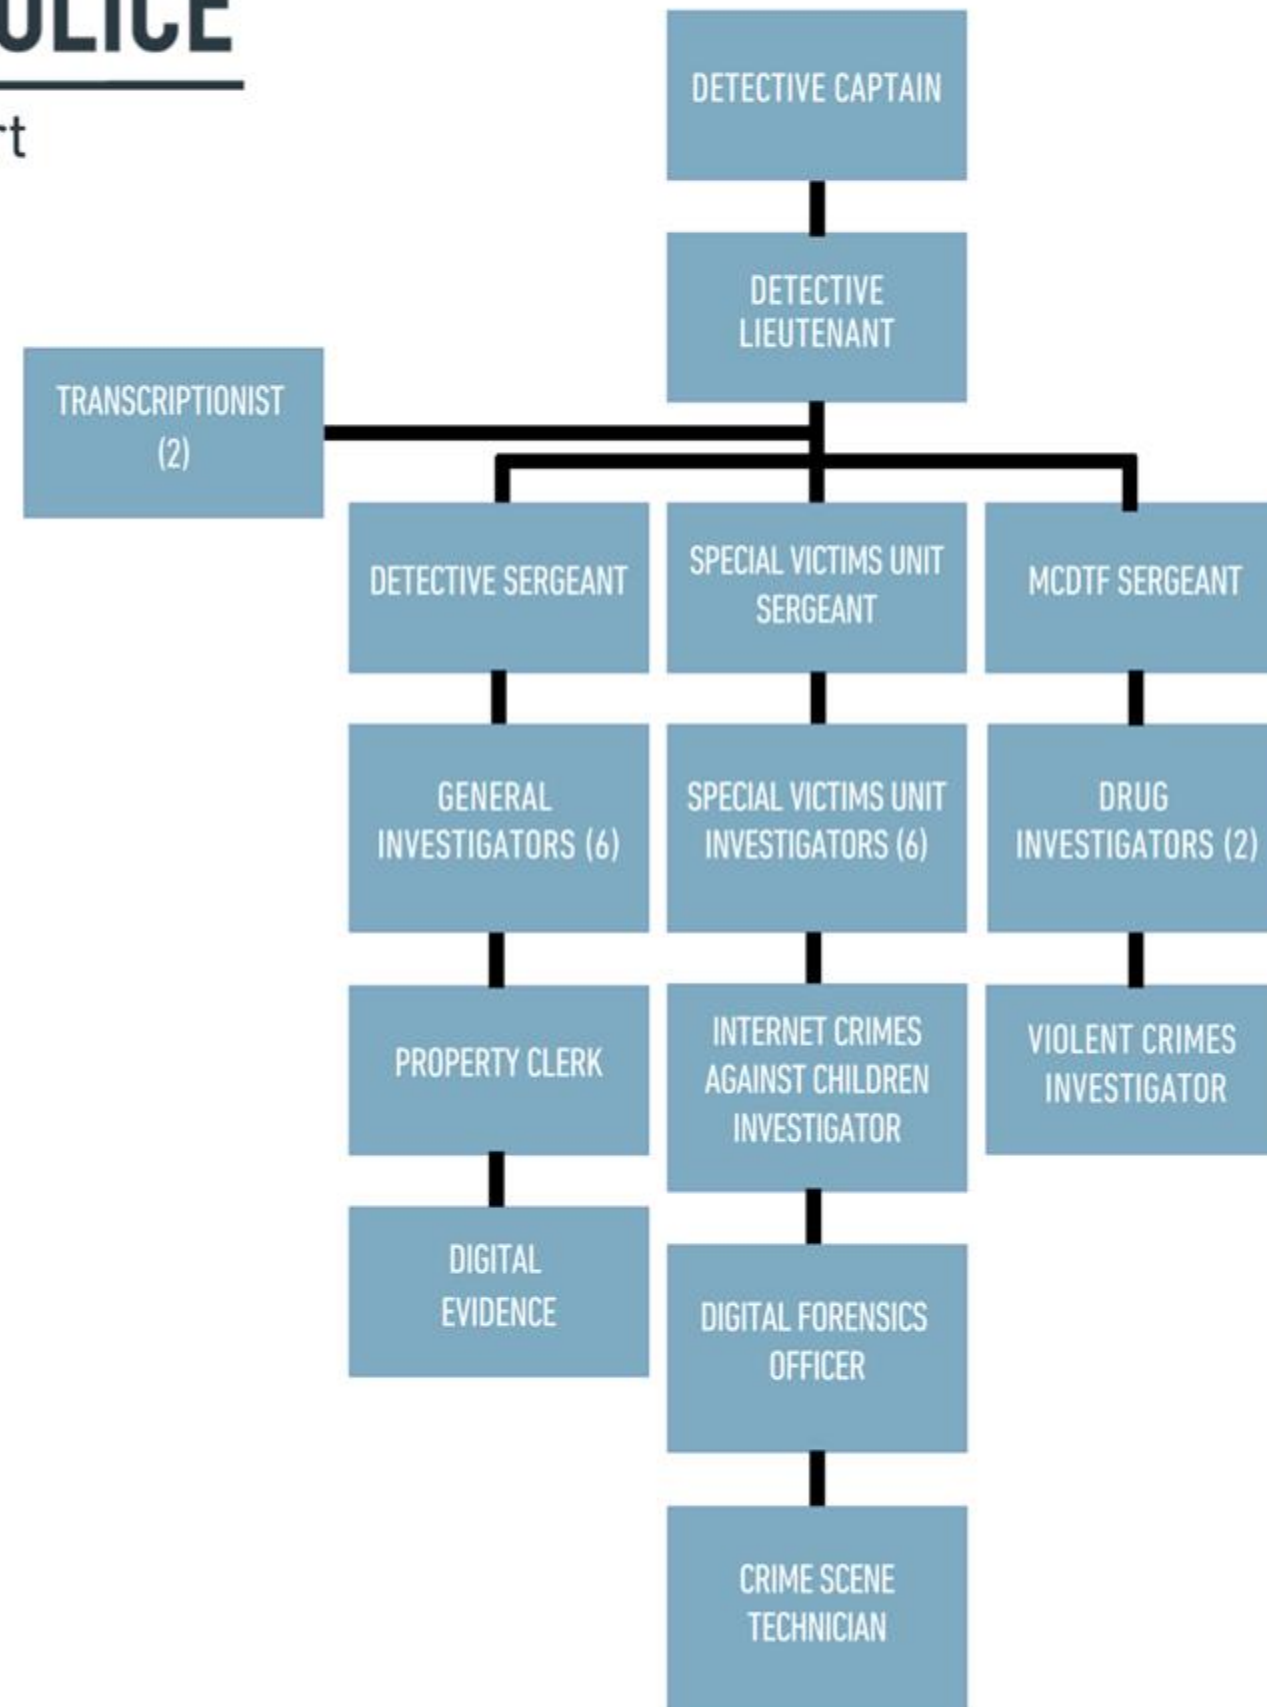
OLICE

rt

DETECTIVE CAPTAIN

DETECTIVE LIEUTENANT

TRANSCRIPTIONIST (2)

DETECTIVE SERGEANT

SPECIAL VICTIMS UNIT SERGEANT

MCDTF SERGEANT

GENERAL INVESTIGATORS (6)

SPECIAL VICTIMS UNIT INVESTIGATORS (6)

DRUG INVESTIGATORS (2)

PROPERTY CLERK

INTERNET CRIMES AGAINST CHILDREN INVESTIGATOR

VIOLENT CRIMES INVESTIGATOR

DIGITAL EVIDENCE

DIGITAL FORENSICS OFFICER

CRIME SCENE TECHNICIAN